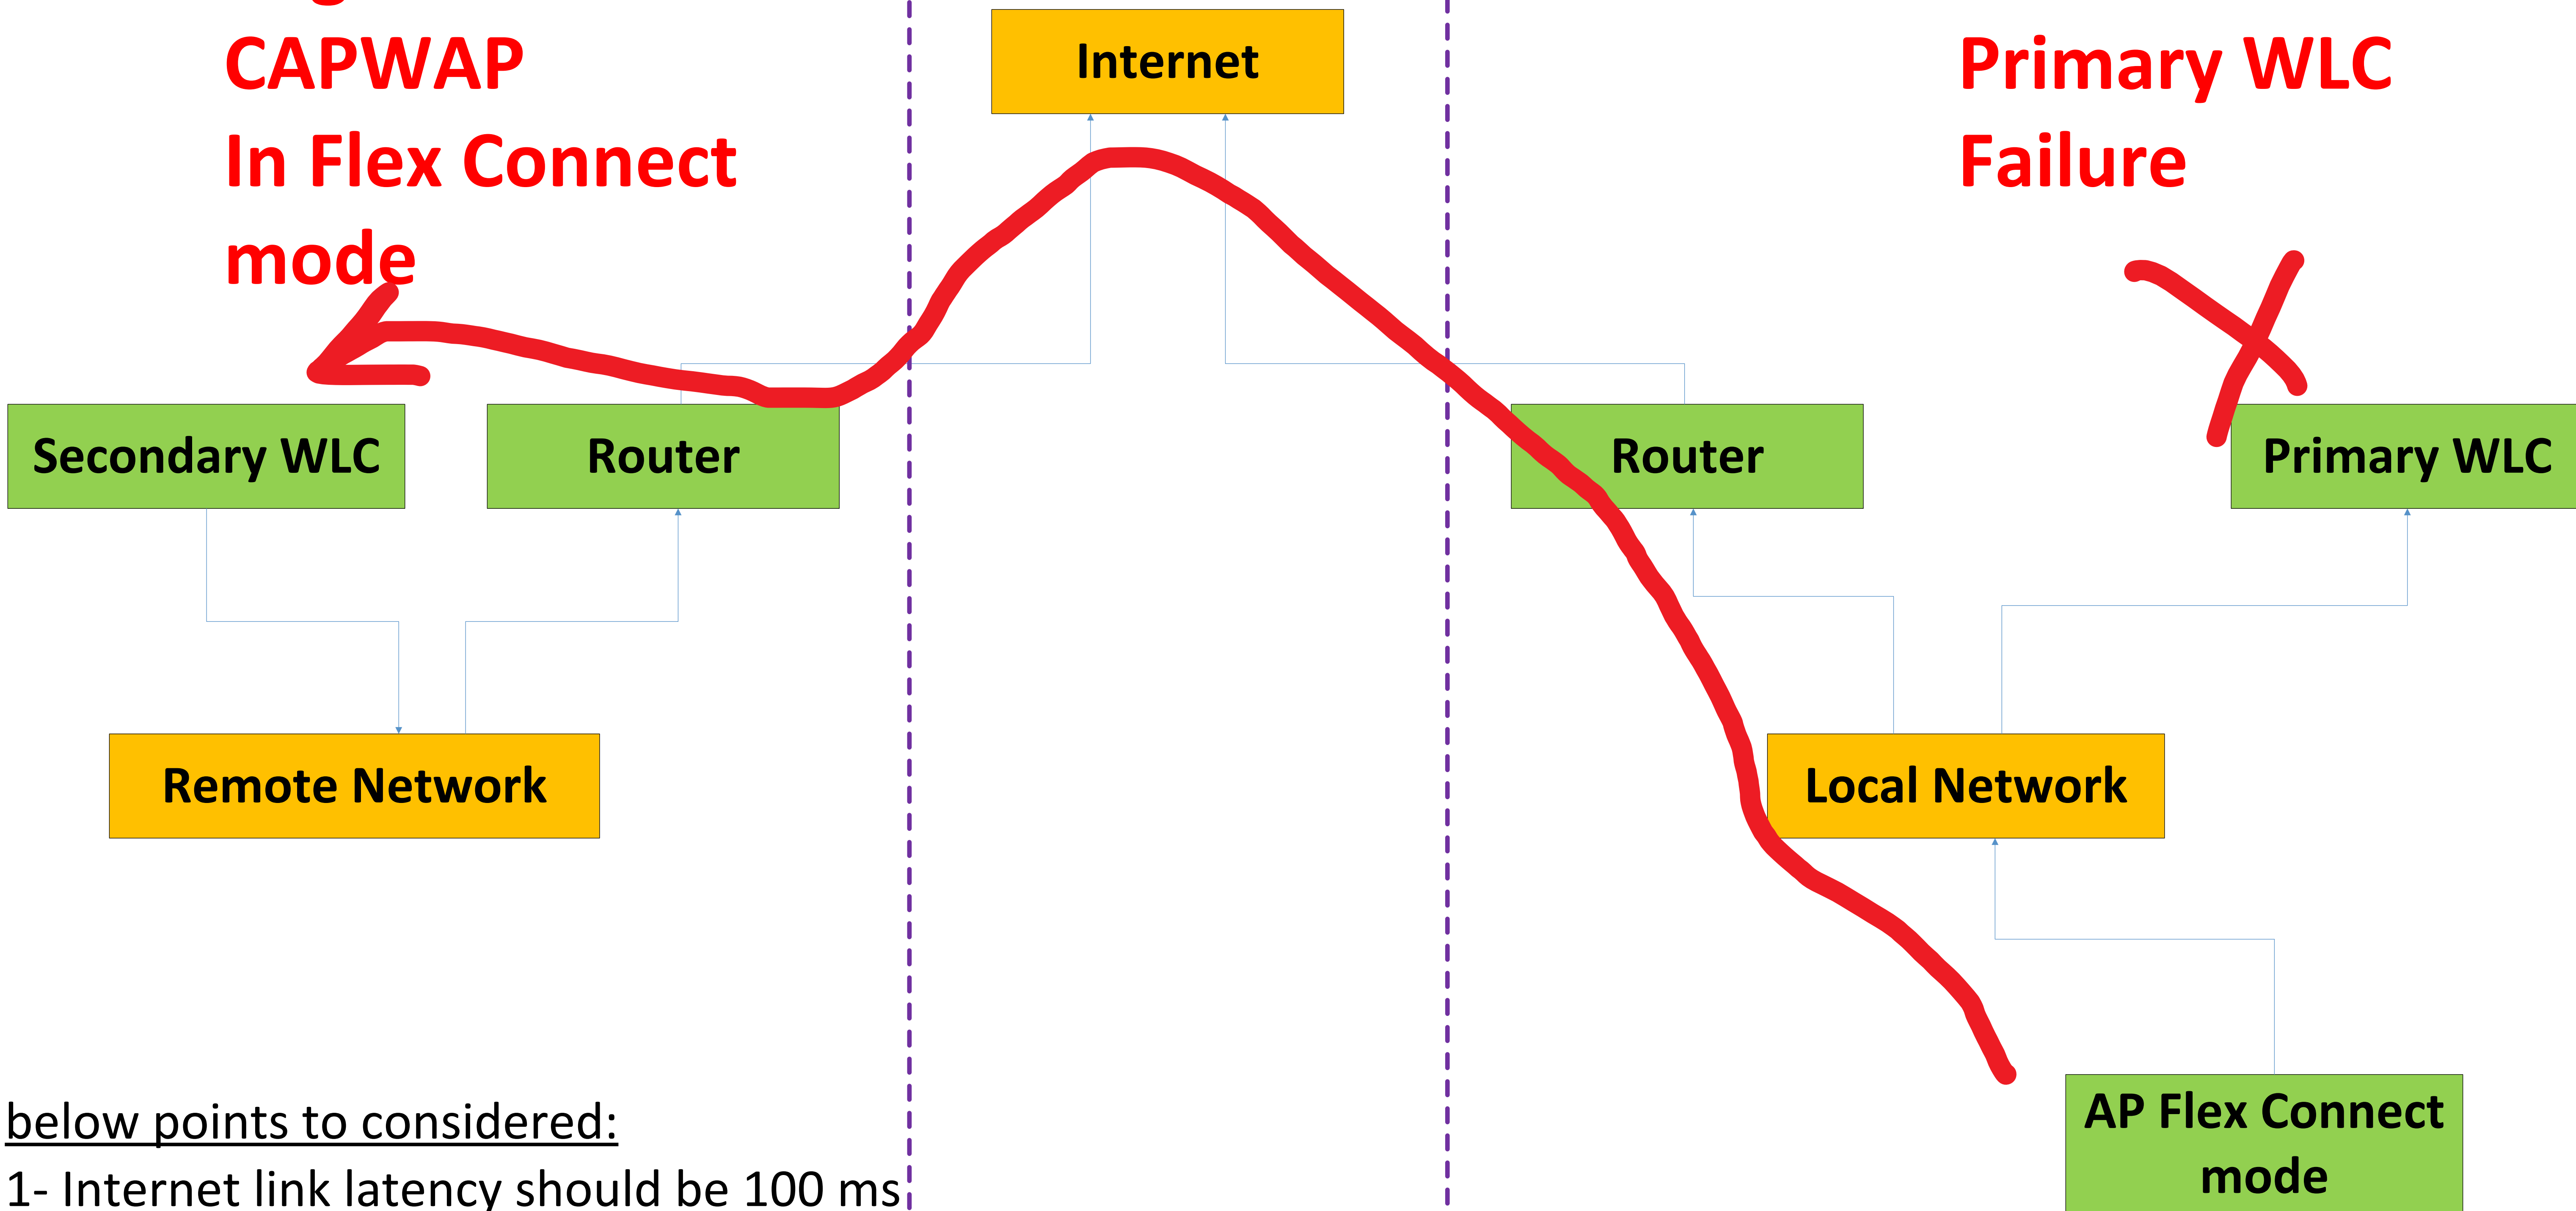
CAPWAP
In Flex Connect
mode

Internet

Primary WLC
Failure

Secondary WLC

Router

Router

Primary WLC

Remote Network

Local Network

AP Flex Connect mode

below points to considered:

1- Internet link latency should be 100 ms